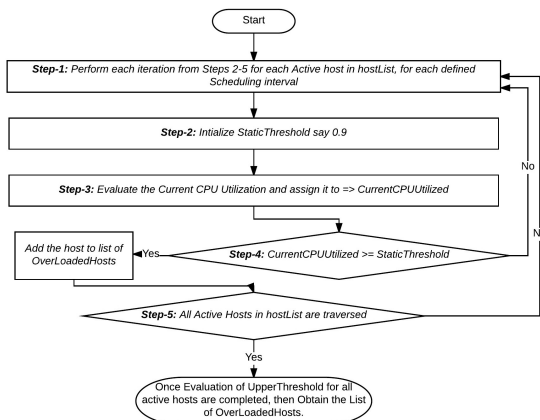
Start

Step-1: Perform each iteration from Steps 2-5 for each Active host in hostList, for each defined Scheduling interval

Step-2: Intialize StaticThreshold say 0.9

Step-3: Evaluate the Current CPU Utilization and assign it to => CurrentCPUUtilized

Add the host to list of OverLoadedHosts

Yes

Step-4: CurrentCPUUtilized >= StaticThreshold

No

N

Step-5: All Active Hosts in hostList are traversed

Yes

Once Evaluation of UpperThreshold for all active hosts are completed, then Obtain the List of OverLoadedHosts.